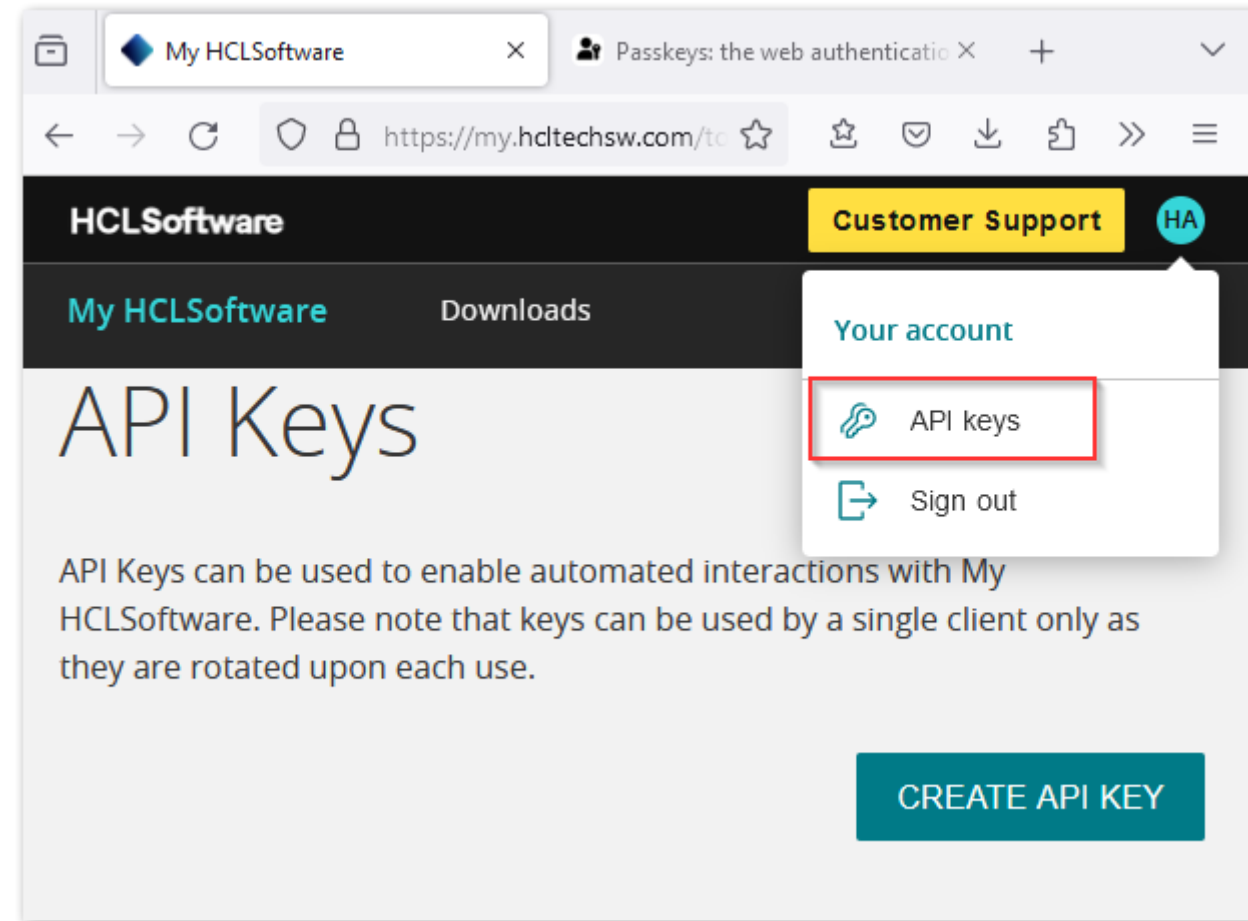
My HCLSoftware ×
Passkeys: the web authenticatio ×
+

https://my.hcltechsw.com/to

HCLSoftware
Customer Support
HA

My HCLSoftware
Downloads

Your account
API keys
Sign out

API Keys

API Keys can be used to enable automated interactions with My HCLSoftware. Please note that keys can be used by a single client only as they are rotated upon each use.

CREATE API KEY